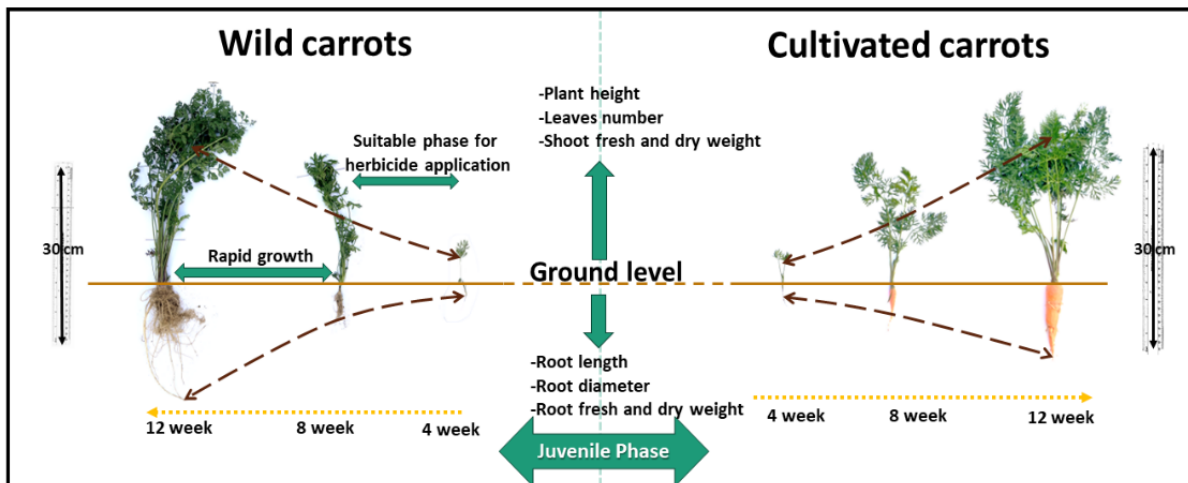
Wild carrots

Cultivated carrots

-Plant height
-Leaves number
-Shoot fresh and dry weight

Suitable phase for herbicide application

30 cm

Rapid growth

Ground level

30 cm

-Root length
-Root diameter
-Root fresh and dry weight

12 week

8 week

4 week

4 week

8 week

12 week

Juvenile Phase